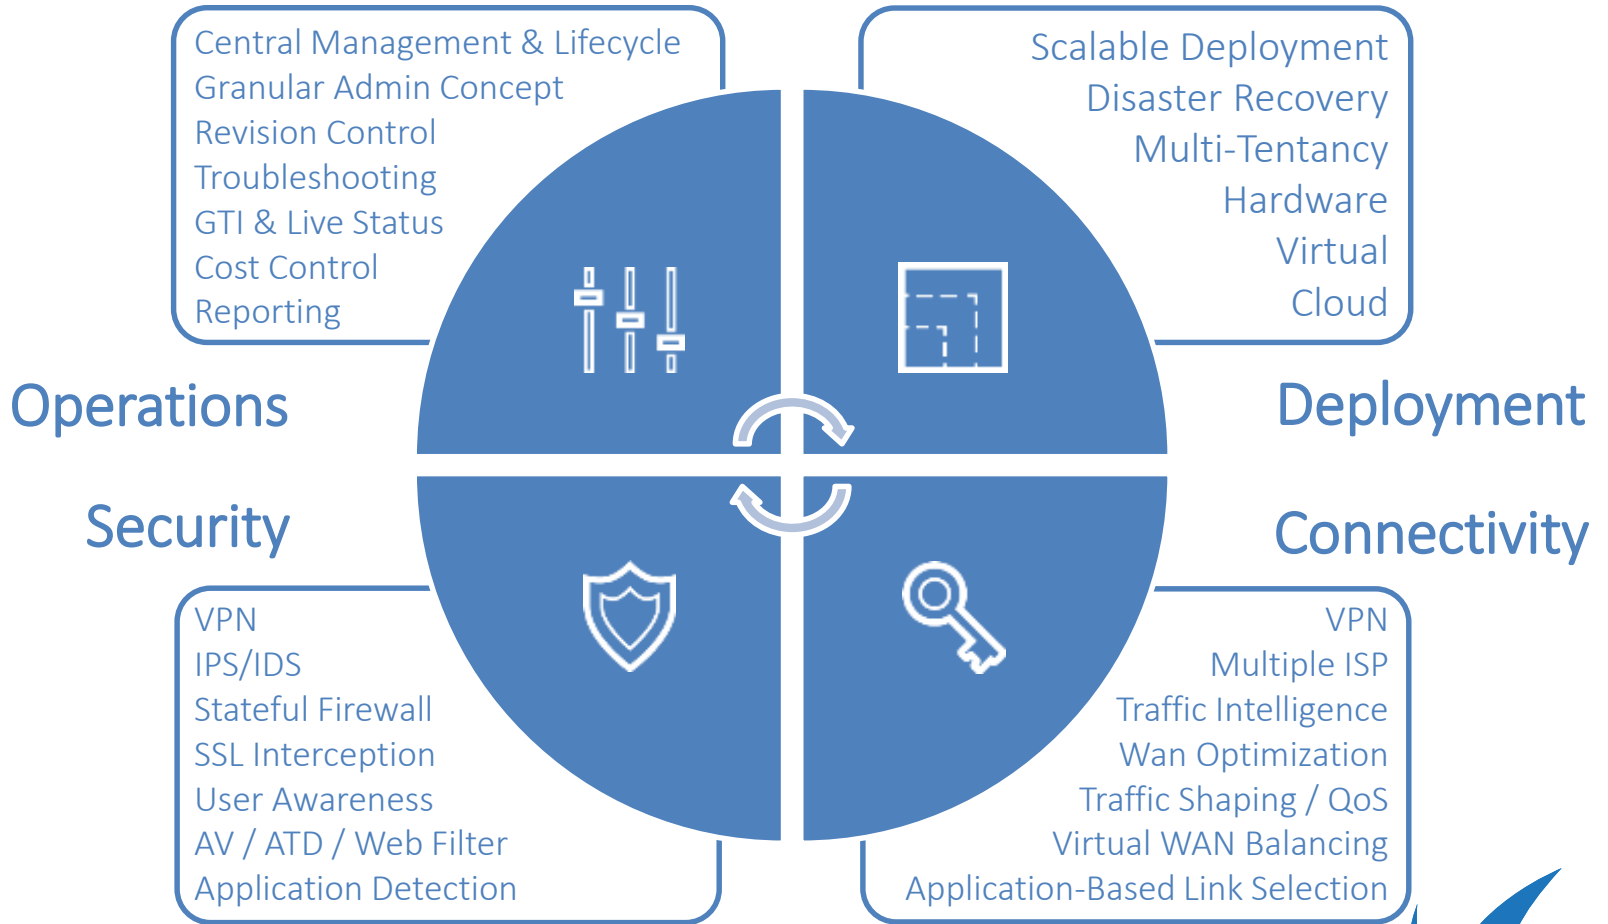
Central Management & Lifecycle
Granular Admin Concept
Revision Control
Troubleshooting
GTI & Live Status
Cost Control
Reporting

Scalable Deployment
Disaster Recovery
Multi-Tentancy
Hardware
Virtual
Cloud

Operations

Deployment

Security

Connectivity

VPN
IPS/IDS
Stateful Firewall
SSL Interception
User Awareness
AV / ATD / Web Filter
Application Detection

VPN
Multiple ISP
Traffic Intelligence
Wan Optimization
Traffic Shaping / QoS
Virtual WAN Balancing
Application-Based Link Selection